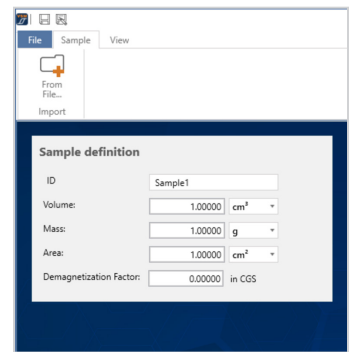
File Sample View

From File...

Import

Sample definition

| ID | Sample1 | |
|---|---|---|
| Volume: | 1.00000 | $cm^3$ |
| Mass: | 1.00000 | g |
| Area: | 1.00000 | $cm^2$ |
| Demagnetization Factor: | 0.00000 | in CGS |